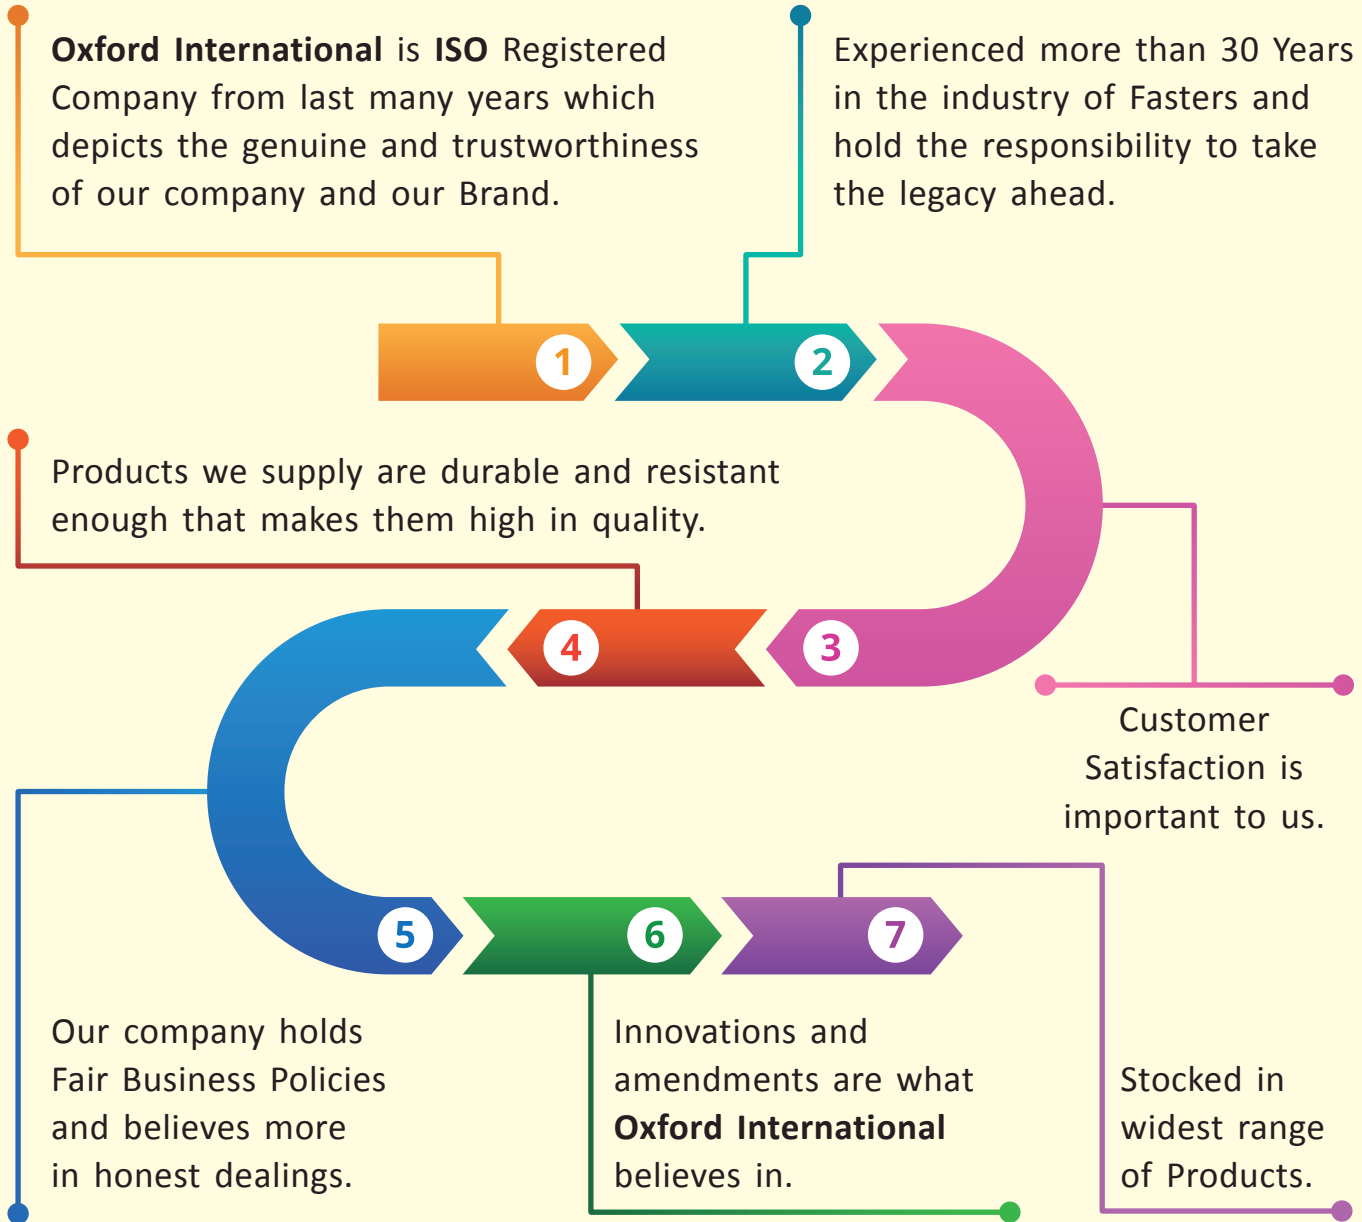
**Oxford International** is **ISO** Registered Company from last many years which depicts the genuine and trustworthiness of our company and our Brand.

Experienced more than 30 Years in the industry of Fasters and hold the responsibility to take the legacy ahead.

1

2

Products we supply are durable and resistant enough that makes them high in quality.

4

3

Customer Satisfaction is important to us.

5

6

7

Our company holds Fair Business Policies and believes more in honest dealings.

Innovations and amendments are what **Oxford International** believes in.

Stocked in widest range of Products.